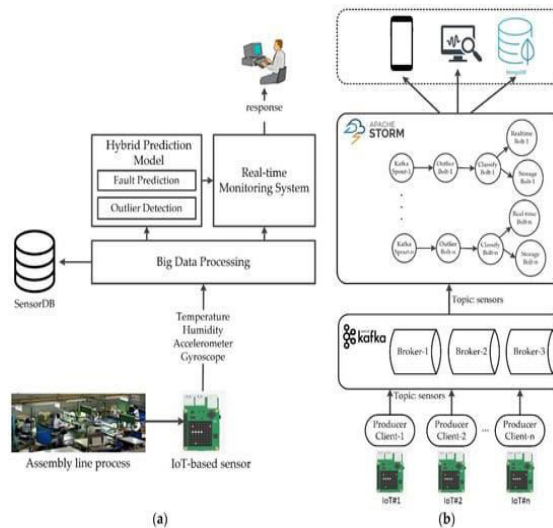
response

Hybrid Prediction Model

Fault Prediction

Outlier Detection

Real-time Monitoring System

SensorDB

Big Data Processing

Temperature
Humidity
Accelerometer
Gyroscope

Assembly line process

IoT-based sensor

(a)

MongoDB

APACHE STORM

Kafka Spout-1

Outlier Bolt-1

Classify Bolt-1

Realtime Bolt-1

Storage Bolt-1

Kafka Spout-n

Outlier Bolt-n

Classify Bolt-n

Real-time Bolt-n

Storage Bolt-n

Topic: sensors

kafka

Broker-1

Broker-2

Broker-3

Topic: sensors

Producer Client-1

Producer Client-2

...

Producer Client-n

IoT#1

IoT#2

IoT#n

(b)